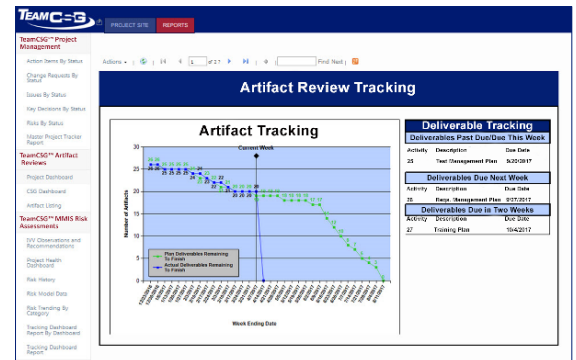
TEAMCSG

PROJECT SITE REPORTS

TeamCSG™ Project Management

Action Items By Status

Change Requests By Status

Issues By Status

Key Decisions By Status

Risks By Status

Master Project Tracker Report

TeamCSG™ Artifact Reviews

Project Dashboard

CSG Dashboard

Artifact Listing

TeamCSG™ MMIS Risk Assessments

IV&V Observations and Recommendations

Project Health Dashboard

Risk History

Risk Model Data

Risk Trending By Category

Tracking Dashboard Report By Dashboard

Tracking Dashboard Report

Actions 1 of 2 Find | Next

Artifact Review Tracking

Artifact Tracking

Current Week

Number of Artifacts

Week Ending Date

Plan Deliverables Remaining To Finish

Actual Deliverables Remaining To Finish

Deliverable Tracking

Deliverables Past Due/Due This Week

| Activity | Description | Due Date |
|---|---|---|
| 25 | Test Management Plan | 9/20/2017 |

Deliverables Due Next Week

| Activity | Description | Due Date |
|---|---|---|
| 26 | Reqs. Management Plan | 9/27/2017 |

Deliverables Due in Two Weeks

| Activity | Description | Due Date |
|---|---|---|
| 27 | Training Plan | 10/4/2017 |